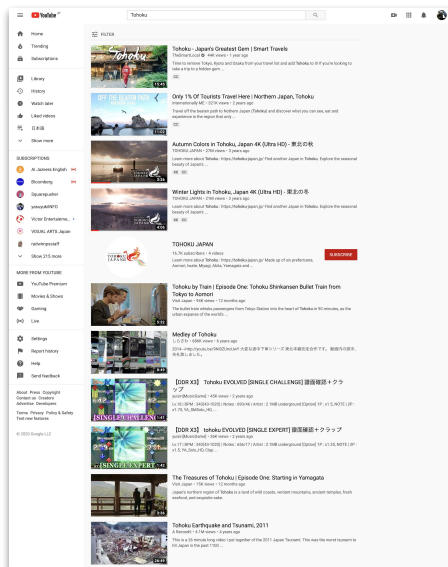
YouTube JP

Tohoku

Home
Trending
Subscriptions

Library
History
Watch later
Liked videos
日本語
Show more

SUBSCRIPTIONS
At James English
Bloomberg
Djuanjuaklat
yasuyukiNPO
Victor Entertainme...
VISUAL ARTS Japan
radwimpsstaff
Show 215 more

MORE FROM YOUTUBE
YouTube Premium
Movies & Shows
Gaming
Live

Settings
Report history
Help
Send feedback

About Press Copyright Contact us Creators Advertise Developers
Terms Privacy Policy & Safety Test new features

© 2020 Google LLC

FILTER

Tohoku - Japan's Greatest Gem | Smart Travels
TheSmartLocal · 44K views · 1 year ago
Time to remove Tokyo, Kyoto and Osaka from your travel list and add Tohoku to it! If you're looking to take a trip to a hidden gem ...

Only 1% Of Tourists Travel Here | Northern Japan, Tohoku
Internationally ME · 221K views · 1 years ago
Travel off the beaten path to Northern Japan (Tohoku) and discover what you can see, eat and experience in the region that only ...

Autumn Colors in Tohoku, Japan 4K (Ultra HD) - 東北の秋
TOHOKU JAPAN · 276K views · 3 years ago
Learn more about Tohoku : https://tohoku.japan.jp/ Find another Japan in Tohoku. Explore the seasonal beauty of Japan's ...
4K CC

Winter Lights in Tohoku, Japan 4K (Ultra HD) - 東北の冬
TOHOKU JAPAN · 296K views · 3 years ago
Learn more about Tohoku : https://tohoku.japan.jp/ Find another Japan in Tohoku. Explore the seasonal beauty of Japan's ...
4K CC

TOHOKU JAPAN
15.7K subscribers · 4 videos
Learn more about Tohoku : https://tohoku.japan.jp/ Made up of six prefectures, Aomori, Iwate, Miyagi, Akita, Yamagata and ...
SUBSCRIBE

Tohoku by Train | Episode One: Tohoku Shinkansen Bullet Train from Tokyo to Aomori
Visit Japan · 94K views · 12 months ago
The bullet train whisks passengers from Tokyo Station into the heart of Tohoku in 90 minutes, as the urban expanse of the world's ...

Medley of Tohoku
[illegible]

【DDR X3】 Tohoku EVOLVED [SINGLE CHALLENGE] 譜面確認＋クラップ
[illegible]

【DDR X3】 Tohoku EVOLVED [SINGLE EXPERT] 譜面確認＋クラップ
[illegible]

The Treasures of Tohoku | Episode One: Starting in Yamagata
Visit Japan · 15K views · 12 months ago
Japan's northern region of Tohoku is a land of wild coasts, verdant mountains, ancient temples, fresh seafood, and exquisite sake.

Tohoku Earthquake and Tsunami, 2011
A Bennett · 4.1M views · 3 years ago
This is a 25 minute long video I put together of the 2011 Japan Tsunami. This was the worst tsunami to hit Japan in the past 1100 ...